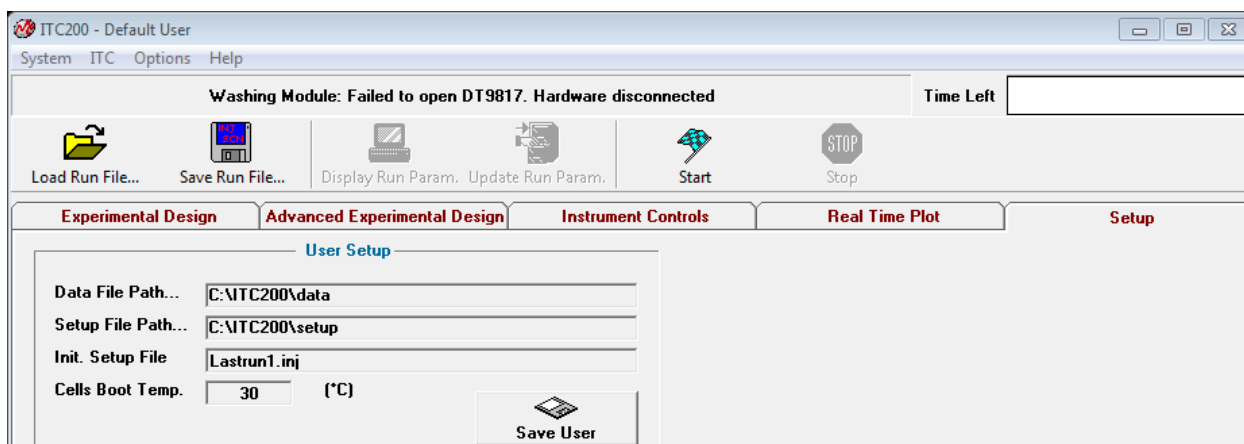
ITC200 - Default User

System ITC Options Help

Washing Module: Failed to open DT9817. Hardware disconnected

Time Left

INJ SCH

Load Run File... Save Run File... Display Run Param. Update Run Param. Start STOP Stop

Experimental Design | Advanced Experimental Design | Instrument Controls | Real Time Plot | Setup

User Setup

Data File Path... C:\ITC200\data

Setup File Path... C:\ITC200\setup

Init. Setup File Lastrun1.inj

Cells Boot Temp. 30 (°C)

Save User